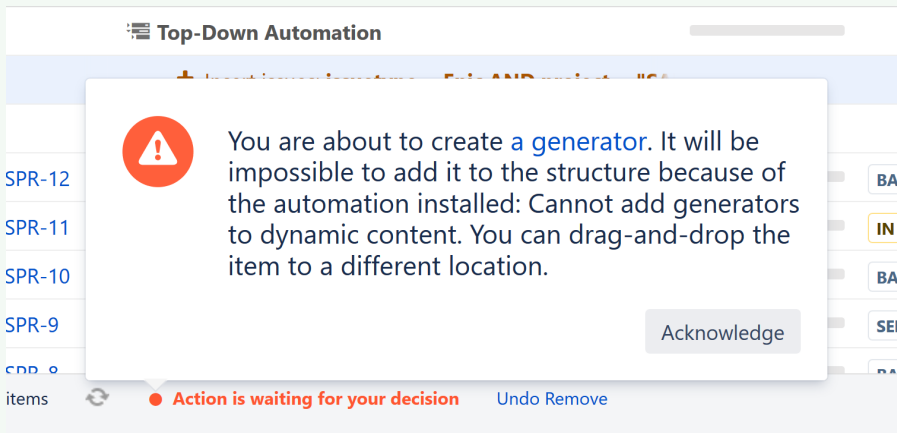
Top-Down Automation

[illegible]

SPR-12
SPR-11
SPR-10
SPR-9
SPR-8

BA
IN
BA
SE
BA

You are about to create a generator. It will be impossible to add it to the structure because of the automation installed: Cannot add generators to dynamic content. You can drag-and-drop the item to a different location.

Acknowledge

items

Action is waiting for your decision

Undo Remove